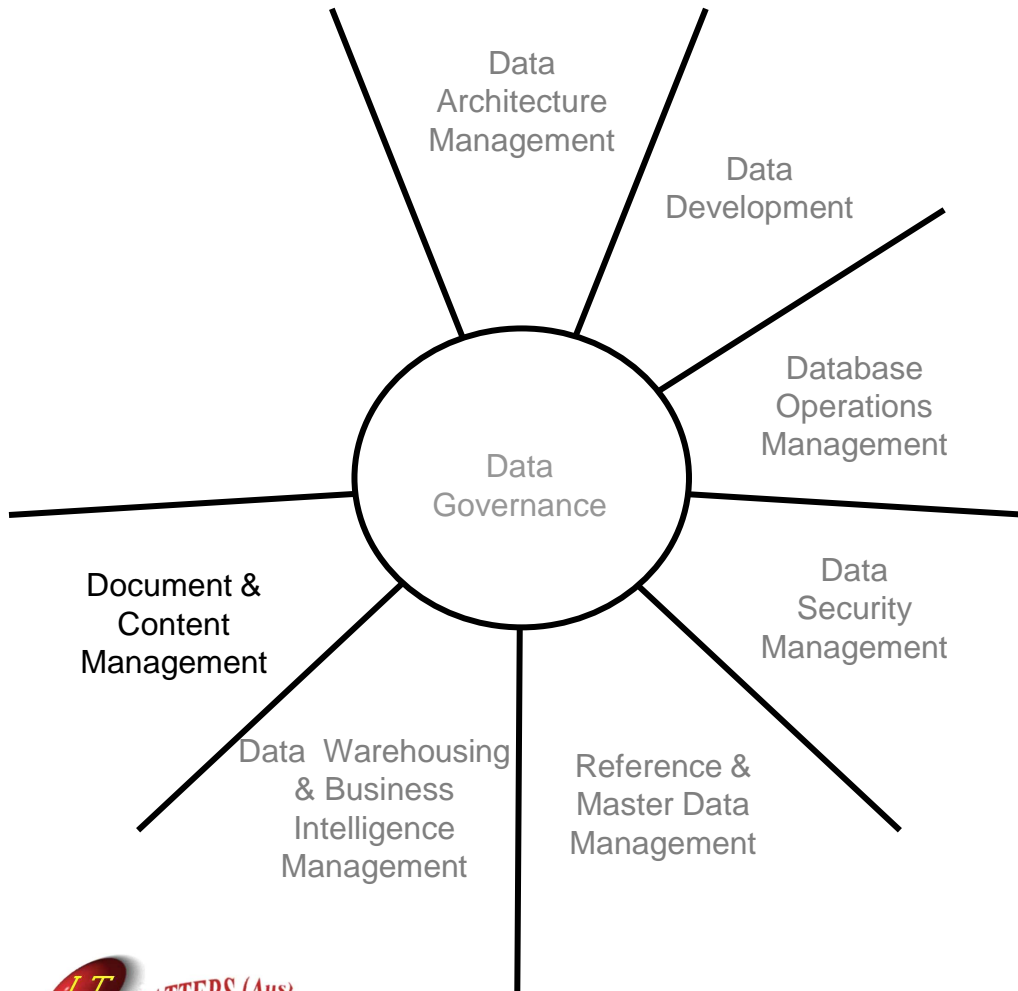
Data Architecture Management

Data Development

Database Operations Management

Data Governance

Data Security Management

Reference & Master Data Management

Data Warehousing & Business Intelligence Management

Document & Content Management

IT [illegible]ATTERS (Aus)